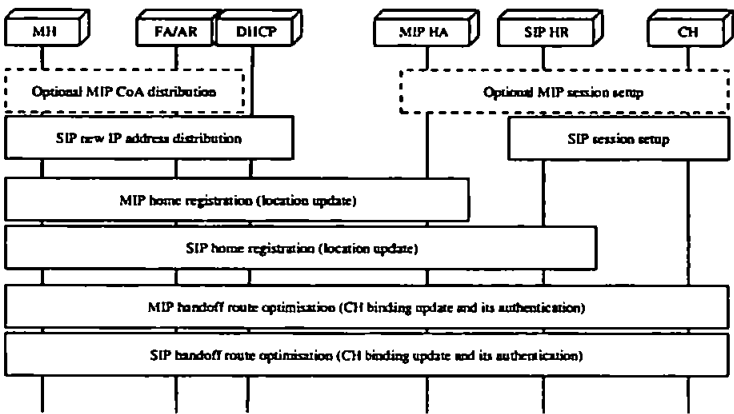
MH

FA/AR

DHCP

MIP HA

SIP HR

CH

Optional MIP CoA distribution

Optional MIP session setup

SIP new IP address distribution

SIP session setup

MIP home registration (location update)

SIP home registration (location update)

MIP handoff route optimisation (CH binding update and its authentication)

SIP handoff route optimisation (CH binding update and its authentication)